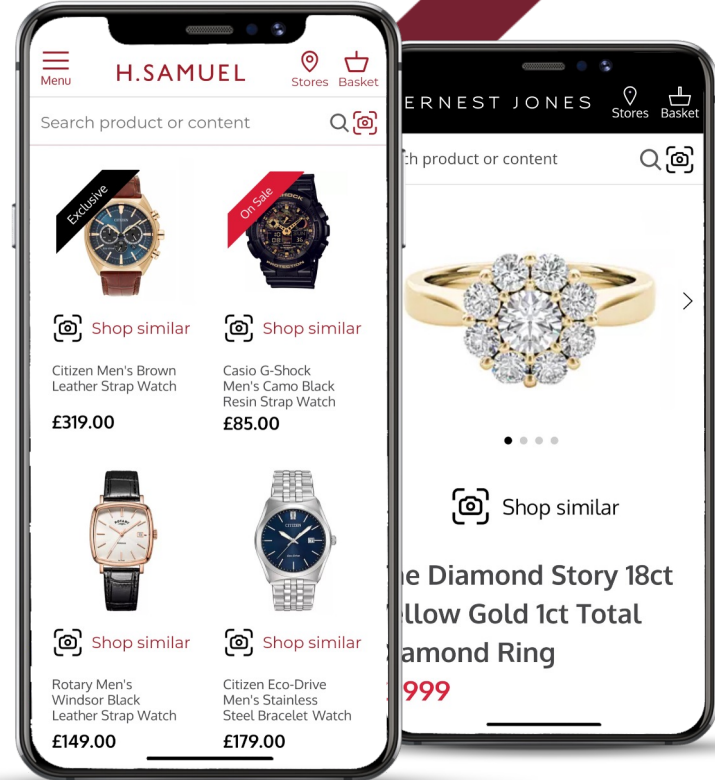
Menu
H.SAMUEL
Stores
Basket

Search product or content

Exclusive

On Sale

Shop similar

Shop similar

Citizen Men's Brown Leather Strap Watch
£319.00

Casio G-Shock Men's Camo Black Resin Strap Watch
£85.00

Shop similar

Shop similar

Rotary Men's Windsor Black Leather Strap Watch
£149.00

Citizen Eco-Drive Men's Stainless Steel Bracelet Watch
£179.00

ERNEST JONES
Stores
Basket

ch product or content

Shop similar

ne Diamond Story 18ct llow Gold 1ct Total amond Ring
999